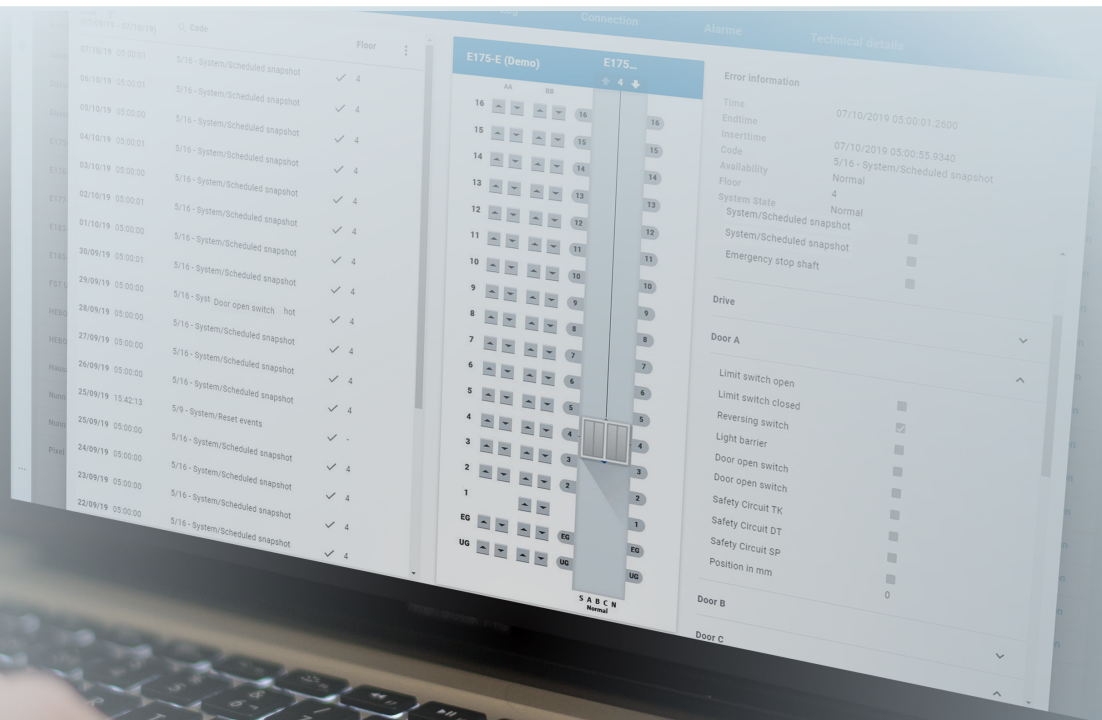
Connection Alarme Technical details

Code Floor

| | Code | Floor |
|---|---|---|
| 07/10/19 05:00:01 | 5/16 - System/Scheduled snapshot | ✓ 4 |
| 06/10/19 05:00:01 | 5/16 - System/Scheduled snapshot | ✓ 4 |
| 05/10/19 05:00:00 | 5/16 - System/Scheduled snapshot | ✓ 4 |
| 04/10/19 05:00:01 | 5/16 - System/Scheduled snapshot | ✓ 4 |
| 03/10/19 05:00:00 | 5/16 - System/Scheduled snapshot | ✓ 4 |
| 02/10/19 05:00:01 | 5/16 - System/Scheduled snapshot | ✓ 4 |
| 01/10/19 05:00:00 | 5/16 - System/Scheduled snapshot | ✓ 4 |
| 30/09/19 05:00:01 | 5/16 - System/Scheduled snapshot | ✓ 4 |
| 29/09/19 05:00:00 | 5/16 - Syst. Door open switch hot | ✓ 4 |
| 28/09/19 05:00:00 | 5/16 - System/Scheduled snapshot | ✓ 4 |
| 27/09/19 05:00:00 | 5/16 - System/Scheduled snapshot | ✓ 4 |
| 26/09/19 05:00:00 | 5/16 - System/Scheduled snapshot | ✓ 4 |
| 25/09/19 15:42:13 | 5/9 - System/Reset events | ✓ - |
| 25/09/19 05:00:00 | 5/16 - System/Scheduled snapshot | ✓ 4 |
| 24/09/19 05:00:00 | 5/16 - System/Scheduled snapshot | ✓ 4 |
| 23/09/19 05:00:00 | 5/16 - System/Scheduled snapshot | ✓ 4 |
| 22/09/19 05:00:00 | 5/16 - System/Scheduled snapshot | ✓ 4 |

E175-E (Demo) E175...

AA BB 4

16 15 14 13 12 11 10 9 8 7 6 5 4 3 2 1 EG UG

S A B C N
Normal

Error information

Time
Endtime 07/10/2019 05:00:01.2600
Inserttime
Code 07/10/2019 05:00:55.9340
Availability 5/16 - System/Scheduled snapshot
Floor Normal
System State 4
Normal
System/Scheduled snapshot
System/Scheduled snapshot
Emergency stop shaft

Drive

Door A

Limit switch open
Limit switch closed
Reversing switch
Light barrier
Door open switch
Door open switch
Safety Circuit TK
Safety Circuit DT
Safety Circuit SP
Position in mm 0

Door B

Door C